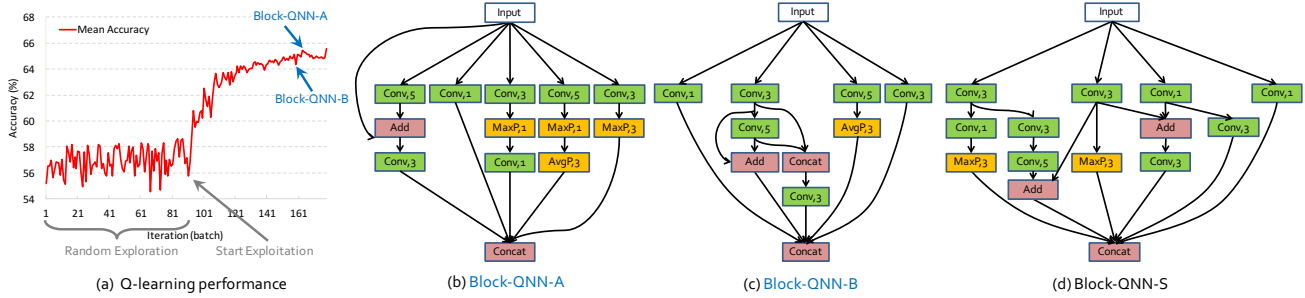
Mean Accuracy
Block-QNN-A
Block-QNN-B
Accuracy (%)
68
66
64
62
60
58
56
54
1 21 41 61 81 101 121 141 161
Iteration (batch)
Random Exploration
Start Exploitation
(a) Q-learning performance

Input
Conv,5
Add
Conv,3
Conv,1
Conv,3
MaxP,1
Conv,1
Conv,5
MaxP,1
AvgP,3
Conv,3
MaxP,3
Concat
(b) Block-QNN-A

Input
Conv,1
Conv,3
Conv,5
Add
Concat
Conv,3
Conv,5
AvgP,3
Conv,3
Concat
(c) Block-QNN-B

Input
Conv,3
Conv,1
MaxP,3
Conv,3
Conv,5
Add
Conv,3
MaxP,3
Conv,1
Add
Conv,3
Conv,3
Conv,1
Concat
(d) Block-QNN-S